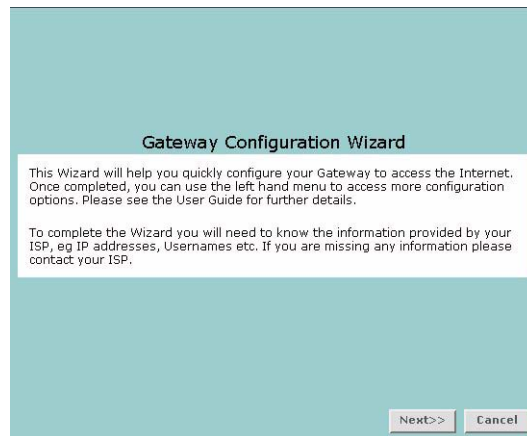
Gateway Configuration Wizard

This Wizard will help you quickly configure your Gateway to access the Internet. Once completed, you can use the left hand menu to access more configuration options. Please see the User Guide for further details.

To complete the Wizard you will need to know the information provided by your ISP, eg IP addresses, Usernames etc. If you are missing any information please contact your ISP.

Next>> Cancel